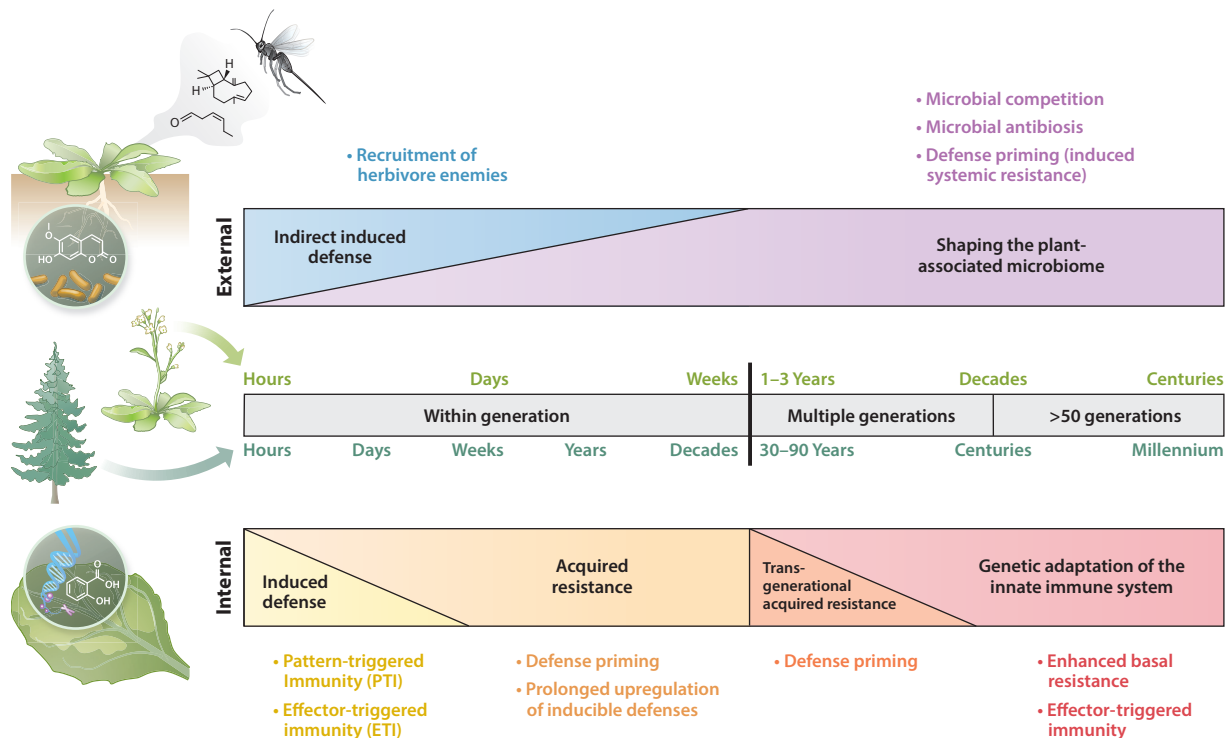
• Microbial competition
• Microbial antibiosis
• Defense priming (induced systemic resistance)

• Recruitment of herbivore enemies

External

Indirect induced defense

Shaping the plant-associated microbiome

Hours Days Weeks 1–3 Years Decades Centuries

Within generation | Multiple generations | >50 generations

Hours Days Weeks Years Decades 30–90 Years Centuries Millennium

Internal

Induced defense

Acquired resistance

Trans-generational acquired resistance

Genetic adaptation of the innate immune system

• Pattern-triggered Immunity (PTI)
• Effector-triggered immunity (ETI)

• Defense priming
• Prolonged upregulation of inducible defenses

• Defense priming

• Enhanced basal resistance
• Effector-triggered immunity